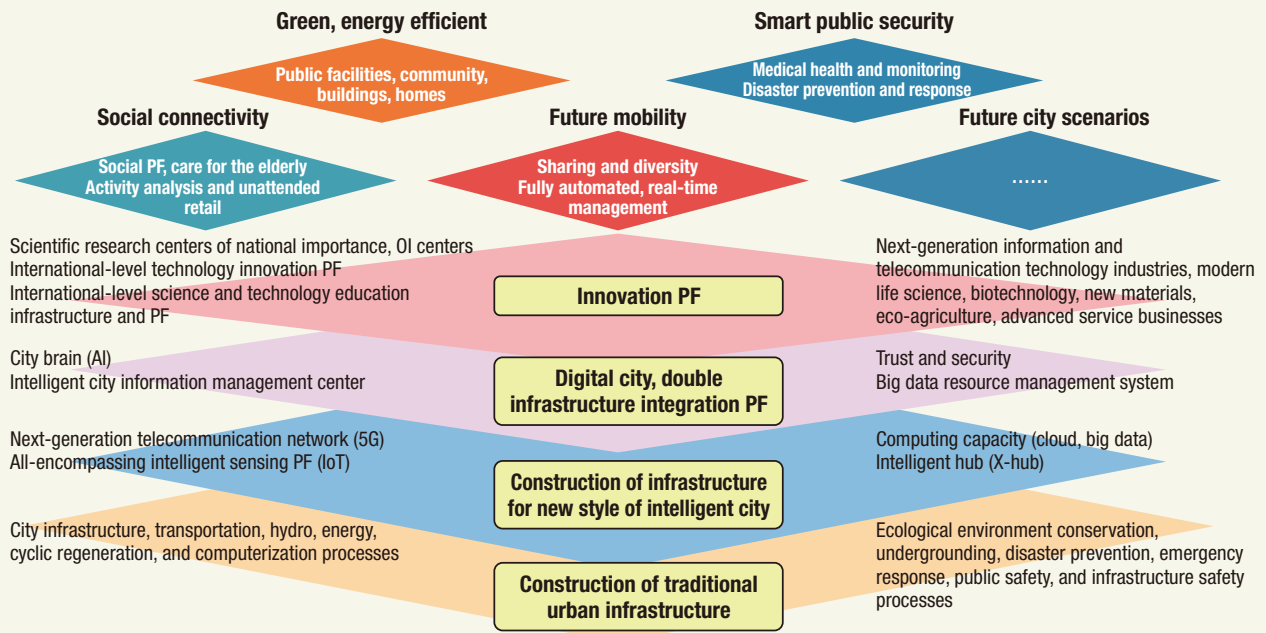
Green, energy efficient

Public facilities, community, buildings, homes

Smart public security

Medical health and monitoring
Disaster prevention and response

Social connectivity

Social PF, care for the elderly
Activity analysis and unattended retail

Future mobility

Sharing and diversity
Fully automated, real-time management

Future city scenarios

......

Scientific research centers of national importance, OI centers
International-level technology innovation PF
International-level science and technology education infrastructure and PF

Innovation PF

Next-generation information and telecommunication technology industries, modern life science, biotechnology, new materials, eco-agriculture, advanced service businesses

City brain (AI)
Intelligent city information management center

Digital city, double infrastructure integration PF

Trust and security
Big data resource management system

Next-generation telecommunication network (5G)
All-encompassing intelligent sensing PF (IoT)

Construction of infrastructure for new style of intelligent city

Computing capacity (cloud, big data)
Intelligent hub (X-hub)

City infrastructure, transportation, hydro, energy, cyclic regeneration, and computerization processes

Construction of traditional urban infrastructure

Ecological environment conservation, undergrounding, disaster prevention, emergency response, public safety, and infrastructure safety processes